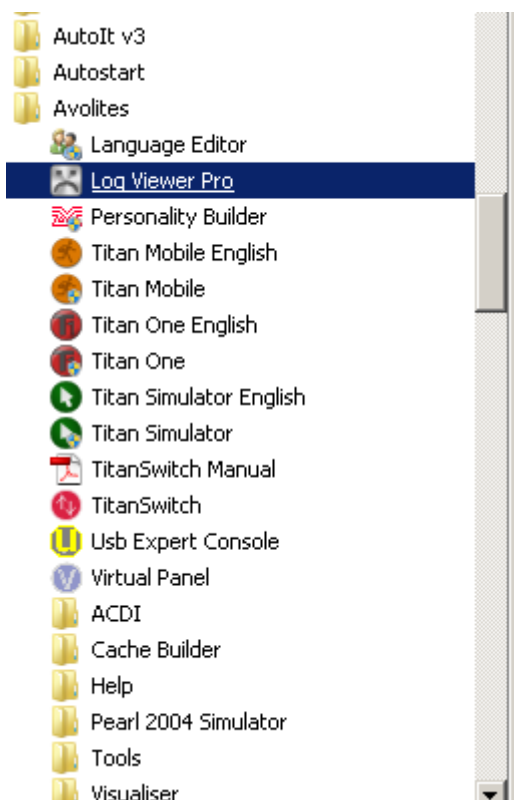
AutoIt v3
Autostart
Avolites
Language Editor
Log Viewer Pro
Personality Builder
Titan Mobile English
Titan Mobile
Titan One English
Titan One
Titan Simulator English
Titan Simulator
TitanSwitch Manual
TitanSwitch
Usb Expert Console
Virtual Panel
ACDI
Cache Builder
Help
Pearl 2004 Simulator
Tools
Visualiser